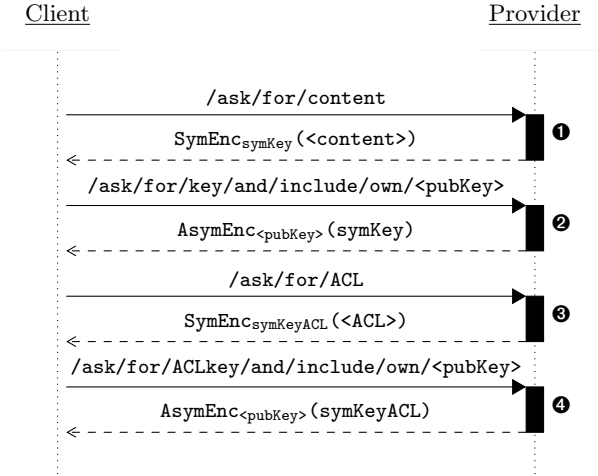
Client

Provider

/ask/for/content

$\texttt{SymEnc}_{\texttt{symKey}}$(<content>)

❶

/ask/for/key/and/include/own/<pubKey>

$\texttt{AsymEnc}_{\texttt{<pubKey>}}$(symKey)

❷

/ask/for/ACL

$\texttt{SymEnc}_{\texttt{symKeyACL}}$(<ACL>)

❸

/ask/for/ACLkey/and/include/own/<pubKey>

$\texttt{AsymEnc}_{\texttt{<pubKey>}}$(symKeyACL)

❹